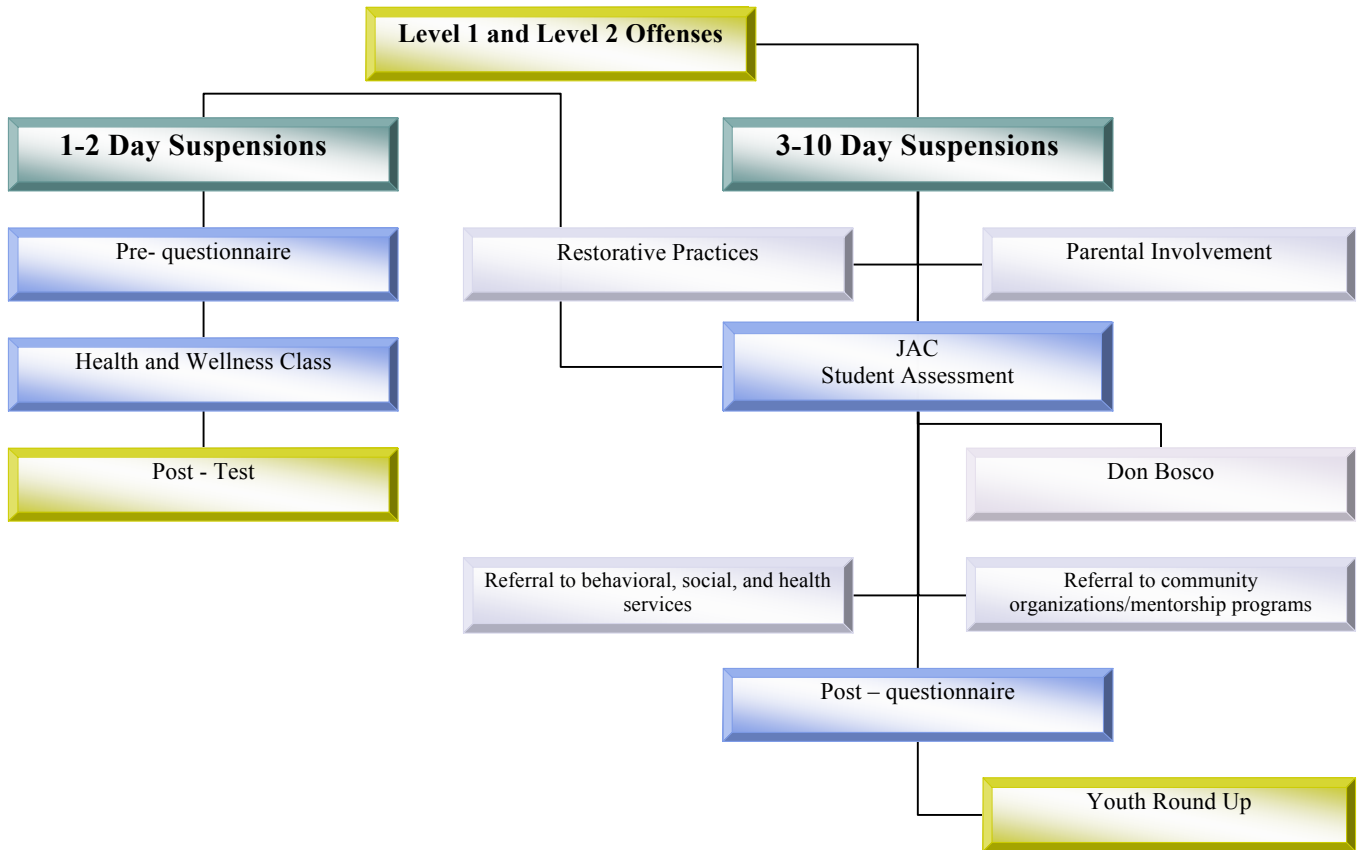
Level 1 and Level 2 Offenses

1-2 Day Suspensions

Pre- questionnaire

Health and Wellness Class

Post - Test

3-10 Day Suspensions

Restorative Practices

Parental Involvement

JAC
Student Assessment

Don Bosco

Referral to behavioral, social, and health services

Referral to community organizations/mentorship programs

Post – questionnaire

Youth Round Up